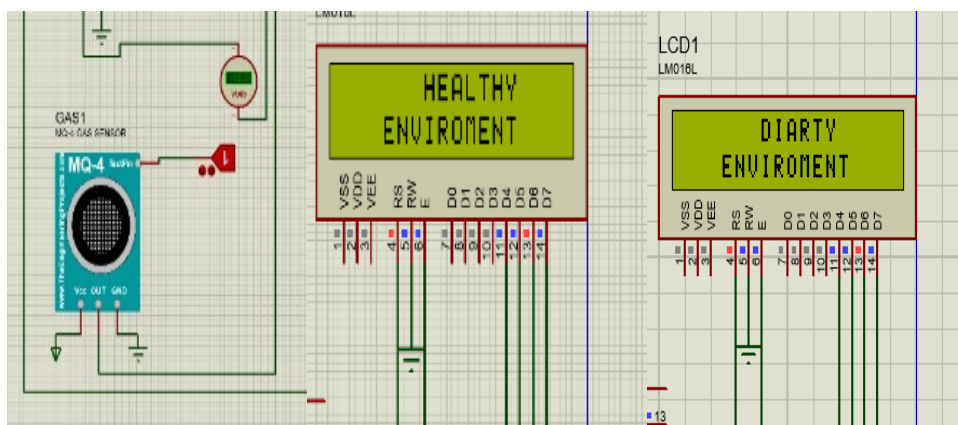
LM016L
HEALTHY
ENVIROMENT
VSS VDD VEE RS RW E D0 D1 D2 D3 D4 D5 D6 D7
1 2 3 4 5 6 7 8 9 10 11 12 13 14
GAS1
MQ-4 GAS SENSOR
MQ-4
TestPin
Vcc OUT GND
www.TheEngineeringProjects.com
LCD1
LM016L
DIARTY
ENVIROMENT
VSS VDD VEE RS RW E D0 D1 D2 D3 D4 D5 D6 D7
1 2 3 4 5 6 7 8 9 10 11 12 13 14
13